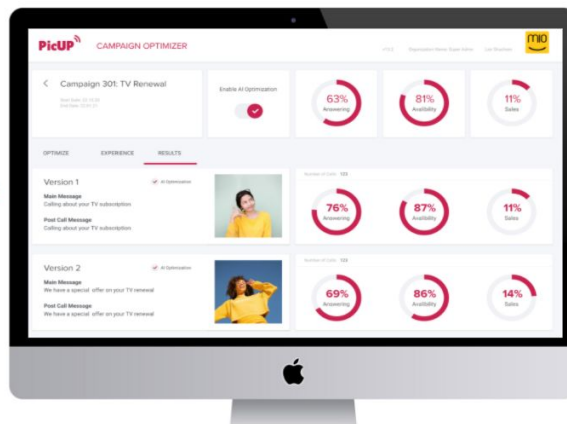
PicUP CAMPAIGN OPTIMIZER

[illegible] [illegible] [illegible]

MIO

Campaign 301: TV Renewal

Start Date: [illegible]
End Date: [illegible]

Enable AI Optimization

63%
Answering

81%
Availability

11%
Sales

OPTIMIZE EXPERIENCE RESULTS

Version 1

AI Optimization

Main Message
Calling about your TV subscription.

Post Call Message
Calling about your TV subscription.

Number of Calls: 123

76%
Answering

87%
Availability

11%
Sales

Version 2

AI Optimization

Main Message
We have a special offer on your TV renewal

Post Call Message
We have a special offer on your TV renewal

Number of Calls: 123

69%
Answering

86%
Availability

14%
Sales